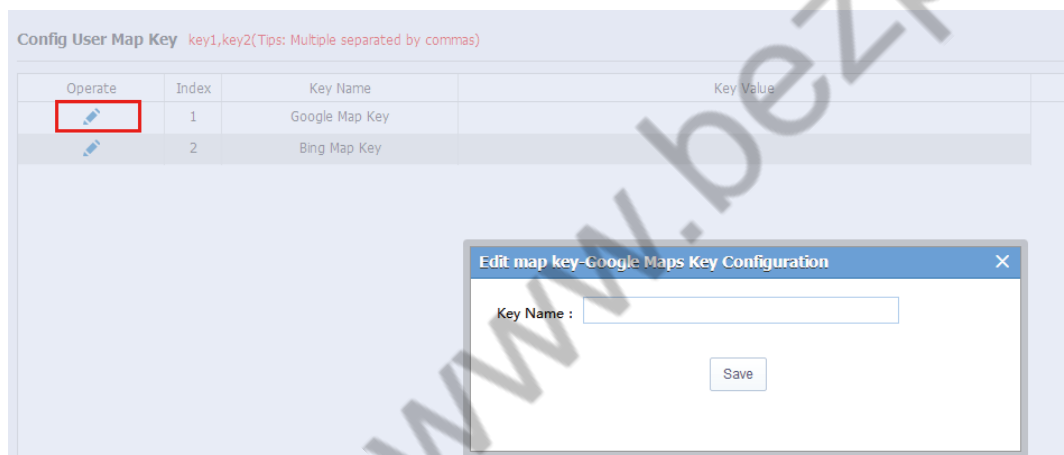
Config User Map Key key1,key2(Tips: Multiple separated by commas)

| Operate | Index | Key Name | Key Value |
|---|---|---|---|
| | 1 | Google Map Key | |
| | 2 | Bing Map Key | |

Edit map key-Google Maps Key Configuration

Key Name :

Save

www.bez